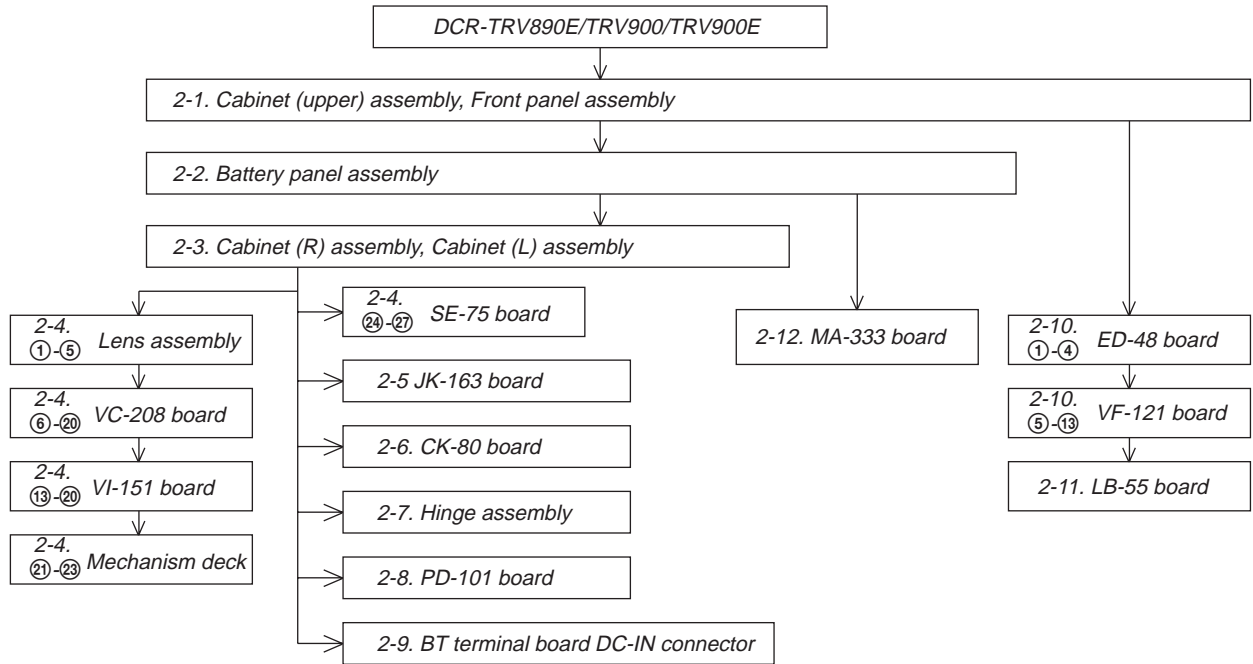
DCR-TRV890E/TRV900/TRV900E

2-1. Cabinet (upper) assembly, Front panel assembly

2-2. Battery panel assembly

2-3. Cabinet (R) assembly, Cabinet (L) assembly

2-4. ①-⑤ Lens assembly

2-4. ⑥-⑳ VC-208 board

2-4. ⑬-⑳ VI-151 board

2-4. ㉑-㉓ Mechanism deck

2-4. ㉔-㉗ SE-75 board

2-5 JK-163 board

2-6. CK-80 board

2-7. Hinge assembly

2-8. PD-101 board

2-9. BT terminal board DC-IN connector

2-12. MA-333 board

2-10. ①-④ ED-48 board

2-10. ⑤-⑬ VF-121 board

2-11. LB-55 board